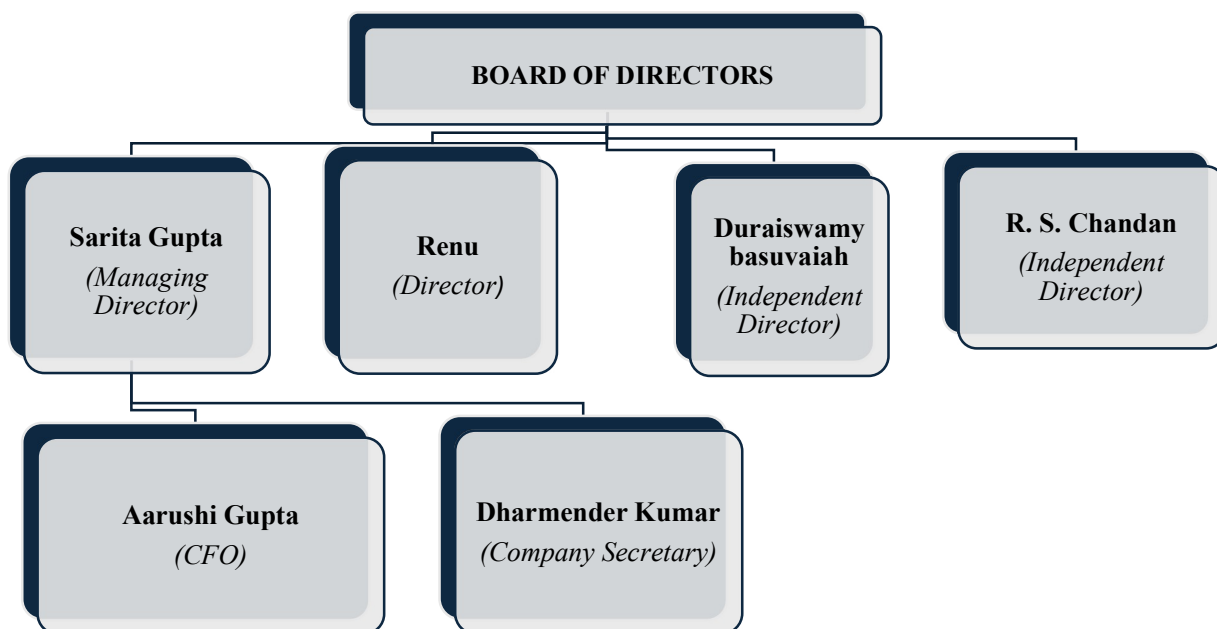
BOARD OF DIRECTORS

Sarita Gupta
(Managing Director)

Renu
(Director)

Duraiswamy basuvaiah
(Independent Director)

R. S. Chandan
(Independent Director)

Aarushi Gupta
(CFO)

Dharmender Kumar
(Company Secretary)